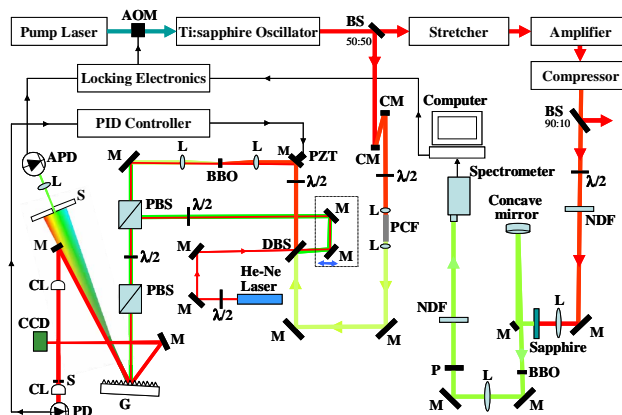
Pump Laser
AOM
Ti:sapphire Oscillator
BS
50:50
Stretcher
Amplifier
Locking Electronics
Compressor
PID Controller
Computer
BS
90:10
APD
M
L
PZT
CM
L
BBO
CM
$\lambda/2$
$\lambda/2$
S
PBS
$\lambda/2$
M
Spectrometer
Concave mirror
NDF
M
L
M
$\lambda/2$
DBS
M
PCF
L
$\lambda/2$
CL
PBS
He-Ne Laser
NDF
M
$\lambda/2$
L
CCD
M
M
M
M
Sapphire
CL
S
P
L
BBO
PD
G
M
M